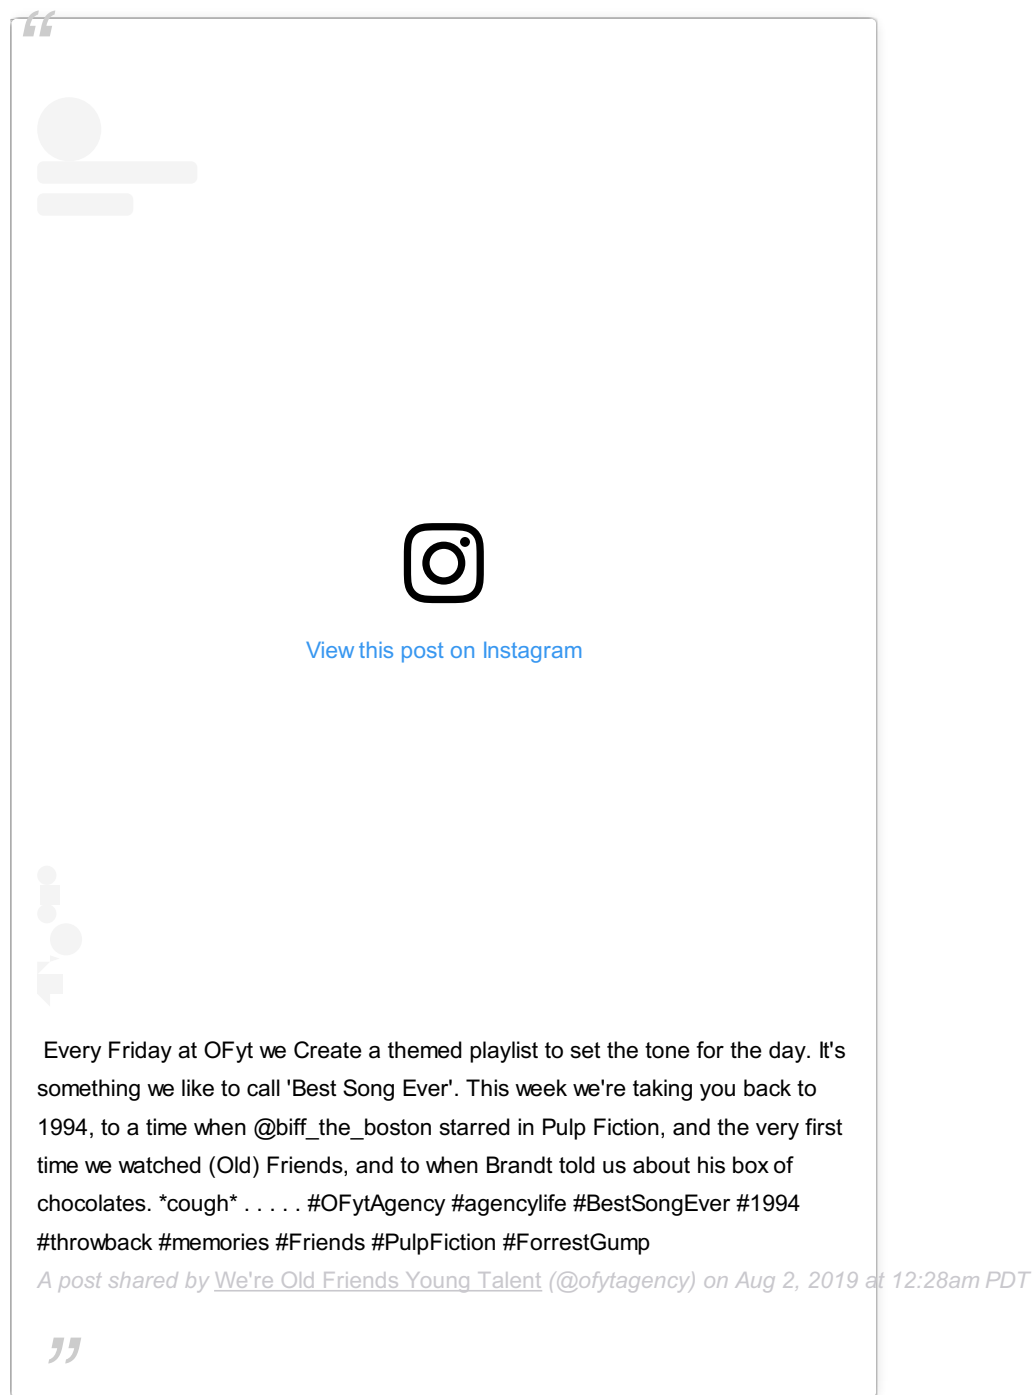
“

View this post on Instagram

Every Friday at OFyt we Create a themed playlist to set the tone for the day. It's something we like to call 'Best Song Ever'. This week we're taking you back to 1994, to a time when @biff_the_boston starred in Pulp Fiction, and the very first time we watched (Old) Friends, and to when Brandt told us about his box of chocolates. *cough* . . . . . #OFytAgency #agencylife #BestSongEver #1994 #throwback #memories #Friends #PulpFiction #ForrestGump

A post shared by We're Old Friends Young Talent (@ofytagency) on Aug 2, 2019 at 12:28am PDT

”